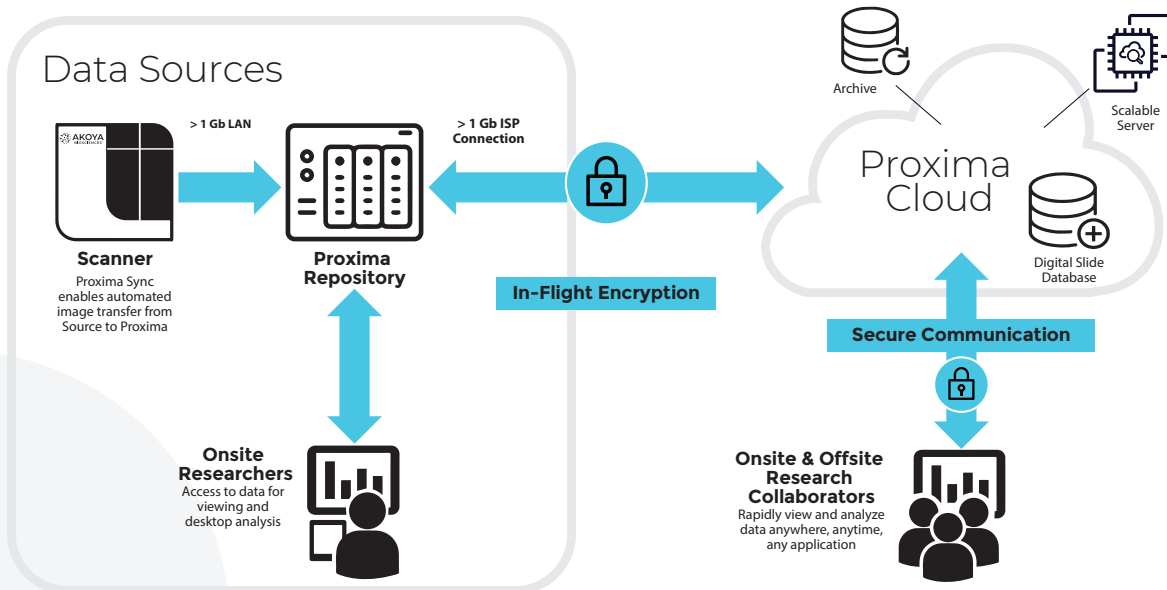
Data Sources

AKOYA BIOSCIENCES

> 1 Gb LAN

> 1 Gb ISP Connection

Scanner
Proxima Sync enables automated image transfer from Source to Proxima

Proxima Repository

In-Flight Encryption

Archive

Scalable Server

Proxima Cloud

Digital Slide Database

Secure Communication

Onsite Researchers
Access to data for viewing and desktop analysis

Onsite & Offsite Research Collaborators
Rapidly view and analyze data anywhere, anytime, any application